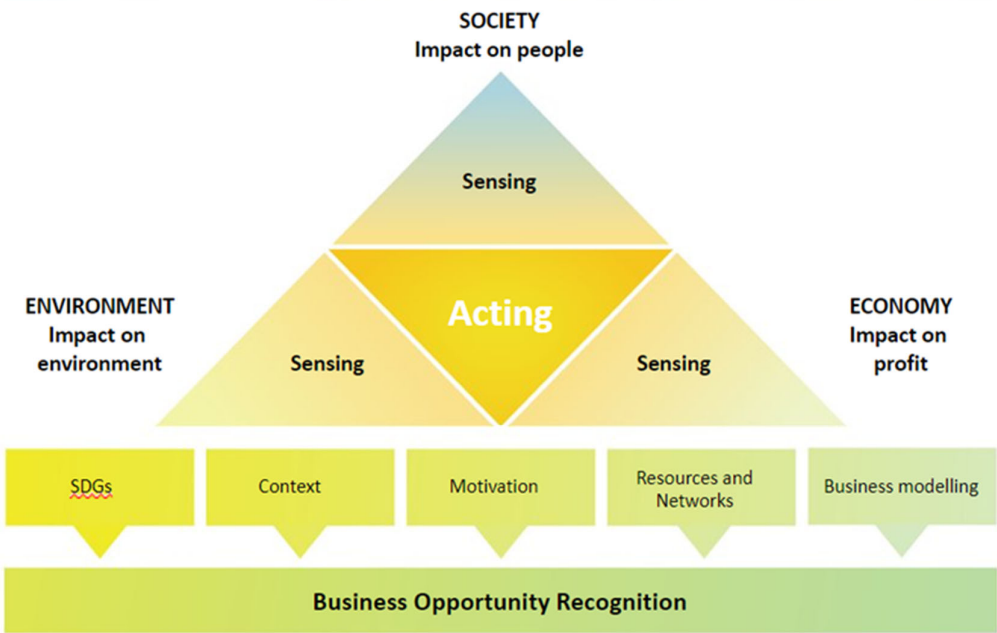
SOCIETY
Impact on people

Sensing

ENVIRONMENT
Impact on
environment

Acting

ECONOMY
Impact on
profit

Sensing

Sensing

SDGs

Context

Motivation

Resources and Networks

Business modelling

Business Opportunity Recognition